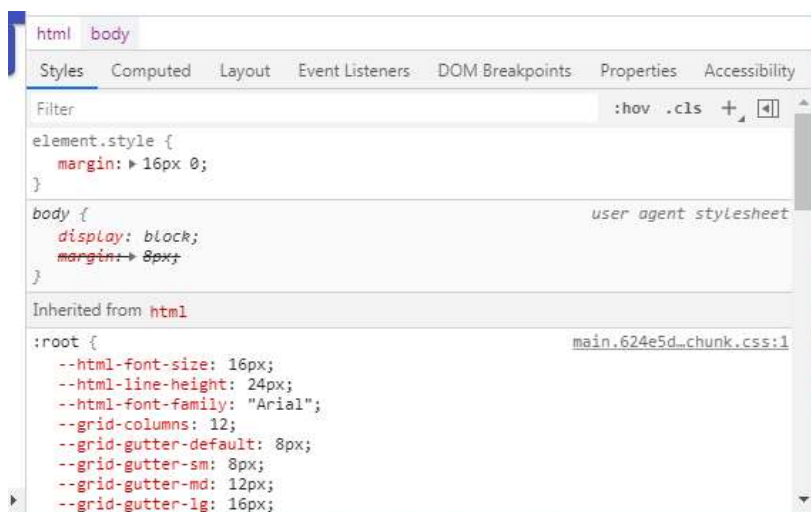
html body

Styles Computed Layout Event Listeners DOM Breakpoints Properties Accessibility

Filter :hov .cls +

element.style {
margin: ▶ 16px 0;
}

body { user agent stylesheet
display: block;
~~margin: ▶ 8px;~~
}

Inherited from html

:root { main.624e5d…chunk.css:1
--html-font-size: 16px;
--html-line-height: 24px;
--html-font-family: "Arial";
--grid-columns: 12;
--grid-gutter-default: 8px;
--grid-gutter-sm: 8px;
--grid-gutter-md: 12px;
--grid-gutter-lg: 16px;